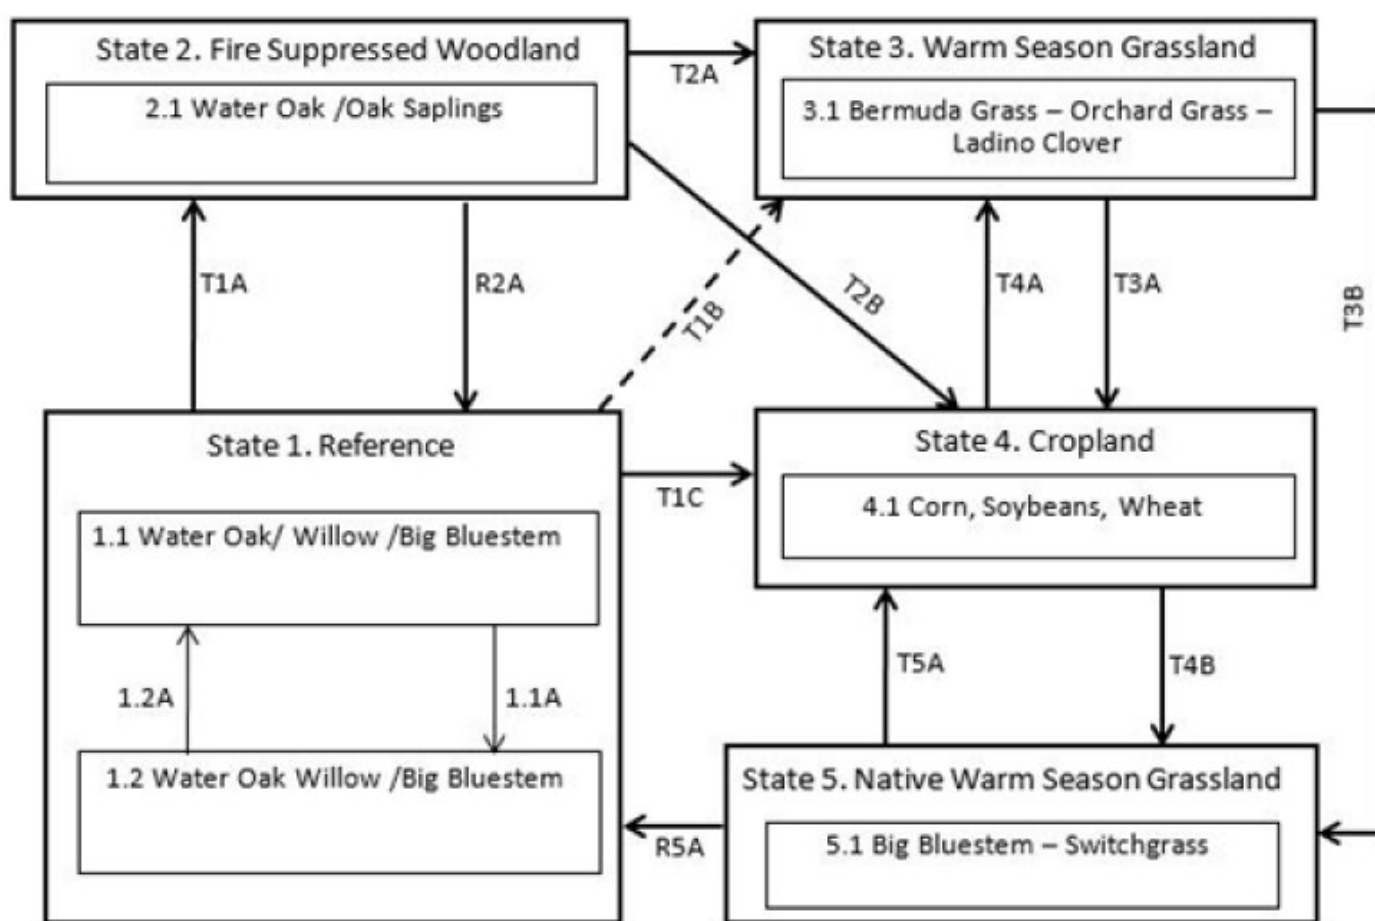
State 2. Fire Suppressed Woodland

2.1 Water Oak /Oak Saplings

T2A

State 3. Warm Season Grassland

3.1 Bermuda Grass – Orchard Grass – Ladino Clover

T1A

R2A

T1B

T2B

T4A

T3A

T3B

State 1. Reference

T1C

State 4. Cropland

4.1 Corn, Soybeans, Wheat

1.1 Water Oak/ Willow /Big Bluestem

1.2A

1.1A

T5A

T4B

1.2 Water Oak Willow /Big Bluestem

R5A

State 5. Native Warm Season Grassland

5.1 Big Bluestem – Switchgrass